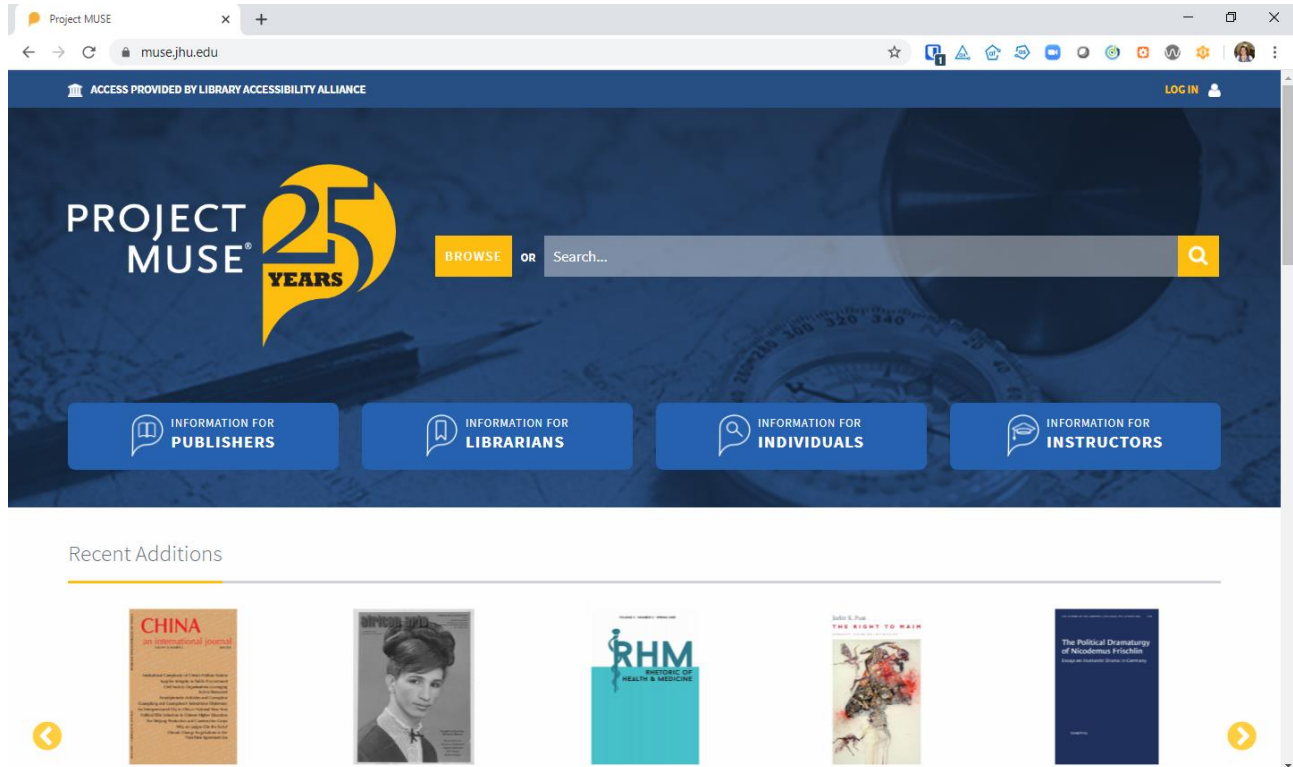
Project MUSE

muse.jhu.edu

ACCESS PROVIDED BY LIBRARY ACCESSIBILITY ALLIANCE

LOG IN

PROJECT MUSE® 25 YEARS

BROWSE OR Search...

INFORMATION FOR PUBLISHERS

INFORMATION FOR LIBRARIANS

INFORMATION FOR INDIVIDUALS

INFORMATION FOR INSTRUCTORS

Recent Additions

CHINA an international journal

african arts

RHM RHETORIC OF HEALTH & MEDICINE

THE RIGHT TO MAIM

The Political Dramaturgy of Nicodemus Frischlin